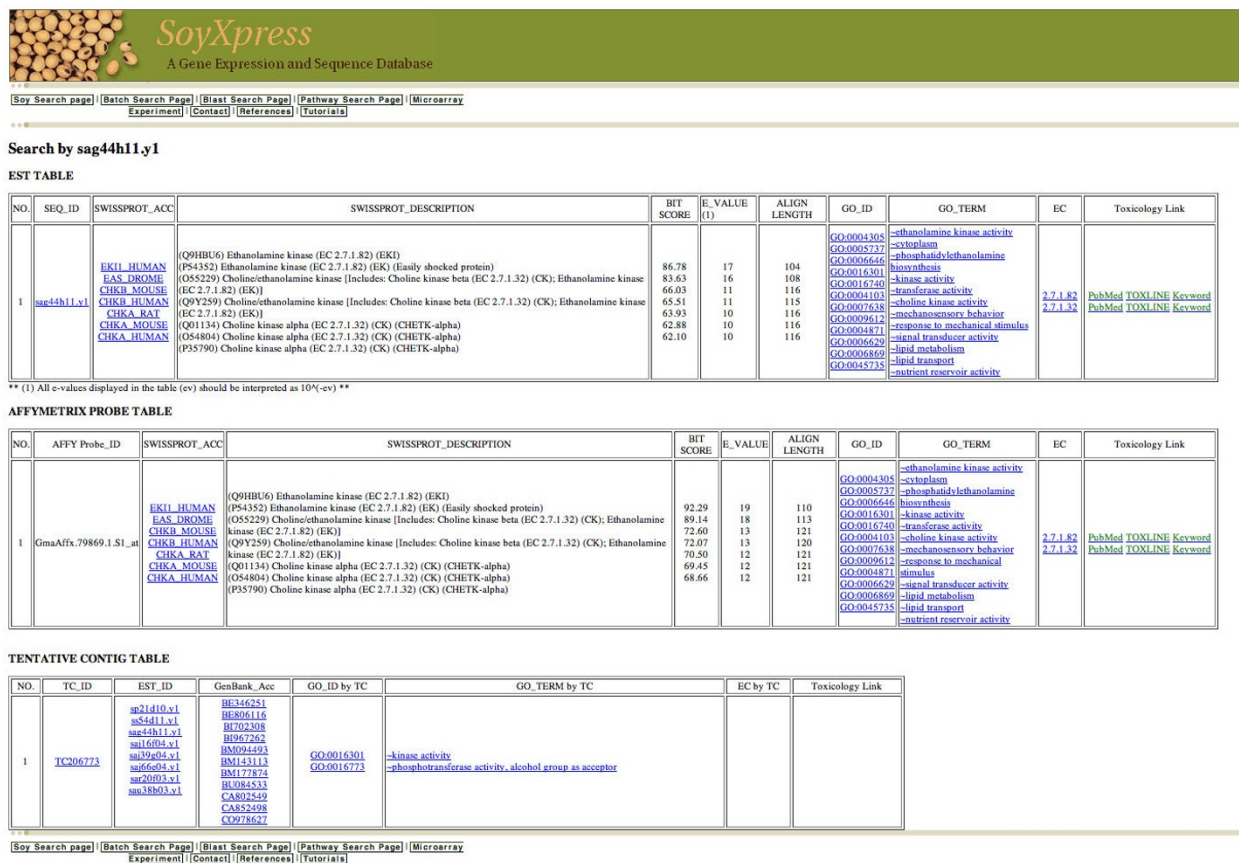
SoyXpress
A Gene Expression and Sequence Database

Soy Search page | Batch Search Page | Blast Search Page | Pathway Search Page | Microarray Experiment | Contact | References | Tutorials

Search by sag44h11.y1

EST TABLE

| NO. | SEQ_ID | SWISSPROT_ACC | SWISSPROT_DESCRIPTION | BIT SCORE | E_VALUE (1) | ALIGN LENGTH | GO_ID | GO_TERM | EC | Toxicology Link |
|---|---|---|---|---|---|---|---|---|---|---|
| 1 | sag44h11.y1 | EKI1_HUMAN EAS_DROME CHKB_MOUSE CHKB_HUMAN CHKA_RAT CHKA_MOUSE CHKA_HUMAN | (Q9HBU6) Ethanolamine kinase (EC 2.7.1.82) (EKI) (P54352) Ethanolamine kinase (EC 2.7.1.82) (EK) (Easily shocked protein) (O55229) Choline/ethanolamine kinase [Includes: Choline kinase beta (EC 2.7.1.32) (CK); Ethanolamine kinase (EC 2.7.1.82) (EK)] (Q9Y259) Choline/ethanolamine kinase [Includes: Choline kinase beta (EC 2.7.1.32) (CK); Ethanolamine kinase (EC 2.7.1.82) (EK)] (Q01134) Choline kinase alpha (EC 2.7.1.32) (CK) (CHETK-alpha) (O54804) Choline kinase alpha (EC 2.7.1.32) (CK) (CHETK-alpha) (P35790) Choline kinase alpha (EC 2.7.1.32) (CK) (CHETK-alpha) | 86.78 83.63 66.03 65.51 63.93 62.88 62.10 | 17 16 11 11 10 10 10 | 104 108 116 115 116 116 116 | GO:0004305 GO:0005737 GO:0006646 GO:0016301 GO:0016740 GO:0004103 GO:0007638 GO:0009612 GO:0004871 GO:0006629 GO:0006869 GO:0045735 | ~ethanolamine kinase activity ~cytoplasm ~phosphatidylethanolamine biosynthesis ~kinase activity ~transferase activity ~choline kinase activity ~mechanosensory behavior ~response to mechanical stimulus ~signal transducer activity ~lipid metabolism ~lipid transport ~nutrient reservoir activity | 2.7.1.82 2.7.1.32 | PubMed TOXLINE Keyword PubMed TOXLINE Keyword |

** (1) All e-values displayed in the table (ev) should be interpreted as 10^(-ev) **

AFFYMETRIX PROBE TABLE

| NO. | AFFY Probe_ID | SWISSPROT_ACC | SWISSPROT_DESCRIPTION | BIT SCORE | E_VALUE | ALIGN LENGTH | GO_ID | GO_TERM | EC | Toxicology Link |
|---|---|---|---|---|---|---|---|---|---|---|
| 1 | GmaAffx.79869.1.S1_at | EKI1_HUMAN EAS_DROME CHKB_MOUSE CHKB_HUMAN CHKA_RAT CHKA_MOUSE CHKA_HUMAN | (Q9HBU6) Ethanolamine kinase (EC 2.7.1.82) (EKI) (P54352) Ethanolamine kinase (EC 2.7.1.82) (EK) (Easily shocked protein) (O55229) Choline/ethanolamine kinase [Includes: Choline kinase beta (EC 2.7.1.32) (CK); Ethanolamine kinase (EC 2.7.1.82) (EK)] (Q9Y259) Choline/ethanolamine kinase [Includes: Choline kinase beta (EC 2.7.1.32) (CK); Ethanolamine kinase (EC 2.7.1.82) (EK)] (Q01134) Choline kinase alpha (EC 2.7.1.32) (CK) (CHETK-alpha) (O54804) Choline kinase alpha (EC 2.7.1.32) (CK) (CHETK-alpha) (P35790) Choline kinase alpha (EC 2.7.1.32) (CK) (CHETK-alpha) | 92.29 89.14 72.60 72.07 70.50 69.45 68.66 | 19 18 13 13 12 12 12 | 110 113 121 120 121 121 121 | GO:0004305 GO:0005737 GO:0006646 GO:0016301 GO:0016740 GO:0004103 GO:0007638 GO:0009612 GO:0004871 GO:0006629 GO:0006869 GO:0045735 | ~ethanolamine kinase activity ~cytoplasm ~phosphatidylethanolamine biosynthesis ~kinase activity ~transferase activity ~choline kinase activity ~mechanosensory behavior ~response to mechanical stimulus ~signal transducer activity ~lipid metabolism ~lipid transport ~nutrient reservoir activity | 2.7.1.82 2.7.1.32 | PubMed TOXLINE Keyword PubMed TOXLINE Keyword |

TENTATIVE CONTIG TABLE

| NO. | TC_ID | EST_ID | GenBank_Acc | GO_ID by TC | GO_TERM by TC | EC by TC | Toxicology Link |
|---|---|---|---|---|---|---|---|
| 1 | TC206773 | sp21d10.y1 ss54d11.y1 sag44h11.y1 sai16f04.y1 sai39g04.y1 sai66e04.y1 sar20f03.y1 sau38b03.y1 | BE346251 BE806116 BI702308 BI967262 BM094493 BM143113 BM177874 BU084533 CA802549 CA852498 CO978627 | GO:0016301 GO:0016773 | ~kinase activity ~phosphotransferase activity, alcohol group as acceptor | | |

Soy Search page | Batch Search Page | Blast Search Page | Pathway Search Page | Microarray Experiment | Contact | References | Tutorials